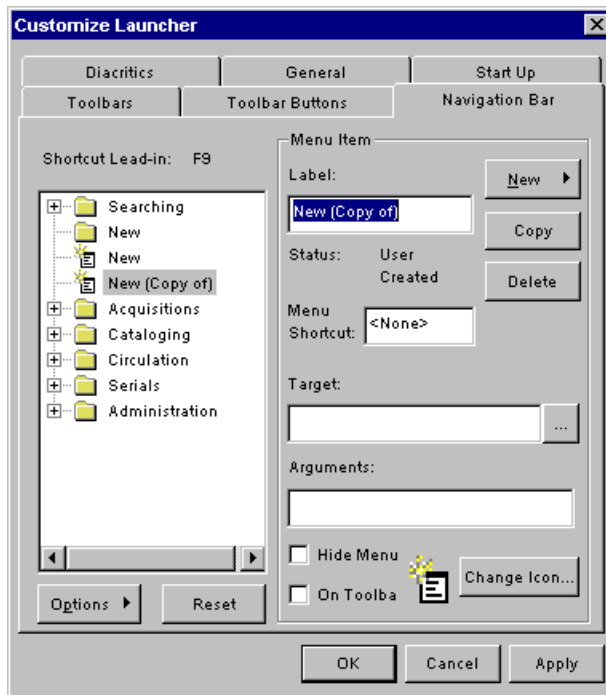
Customize Launcher

Diacritics
General
Start Up
Toolbars
Toolbar Buttons
Navigation Bar

Shortcut Lead-in: F9

Searching
New
New
New (Copy of)
Acquisitions
Cataloging
Circulation
Serials
Administration

Options
Reset

Menu Item
Label:
New (Copy of)
New
Copy
Status: User Created
Delete
Menu Shortcut: <None>
Target:
...
Arguments:
Hide Menu
On Toolba
Change Icon...

OK
Cancel
Apply